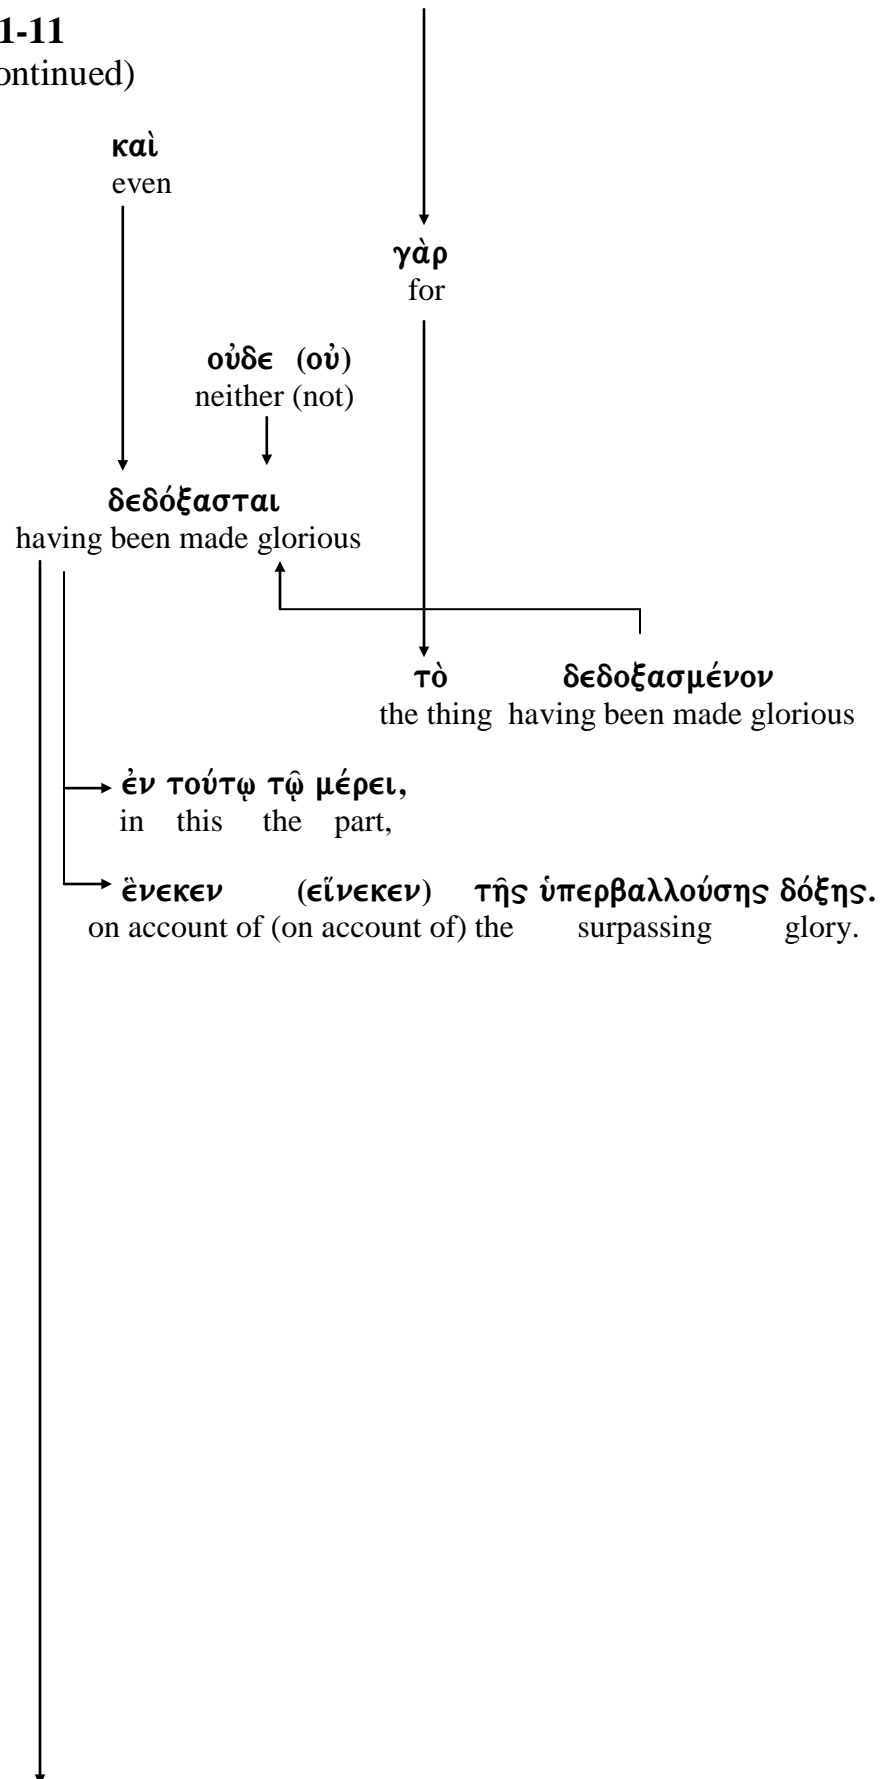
1-11
ontinued)

καὶ
even

γὰρ
for

οὐδε (οὐ)
neither (not)

δεδόξασται
having been made glorious

τὸ δεδοξασμένον
the thing having been made glorious

ἐν τούτῳ τῷ μέρει,
in this the part,

ἕνεκεν (εἵνεκεν) τῆς ὑπερβαλλούσης δόξης.
on account of (on account of) the surpassing glory.